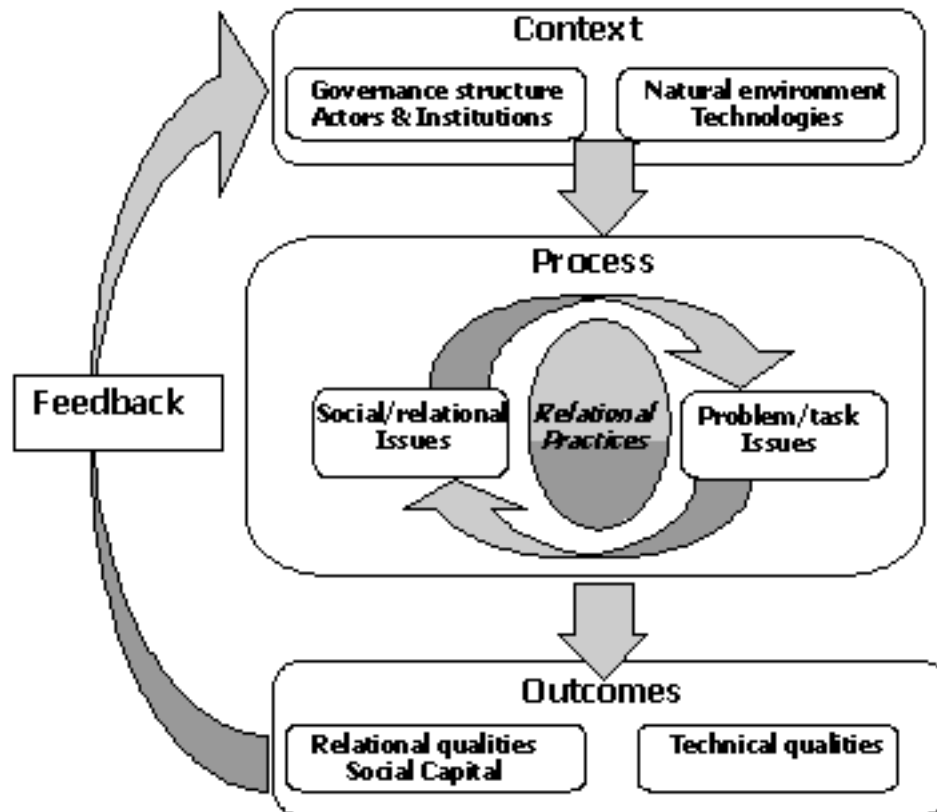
Context

Governance structure
Actors & Institutions

Natural environment
Technologies

Process

Feedback

Social/relational
Issues

Relational
Practices

Problem/task
Issues

Outcomes

Relational qualities
Social Capital

Technical qualities